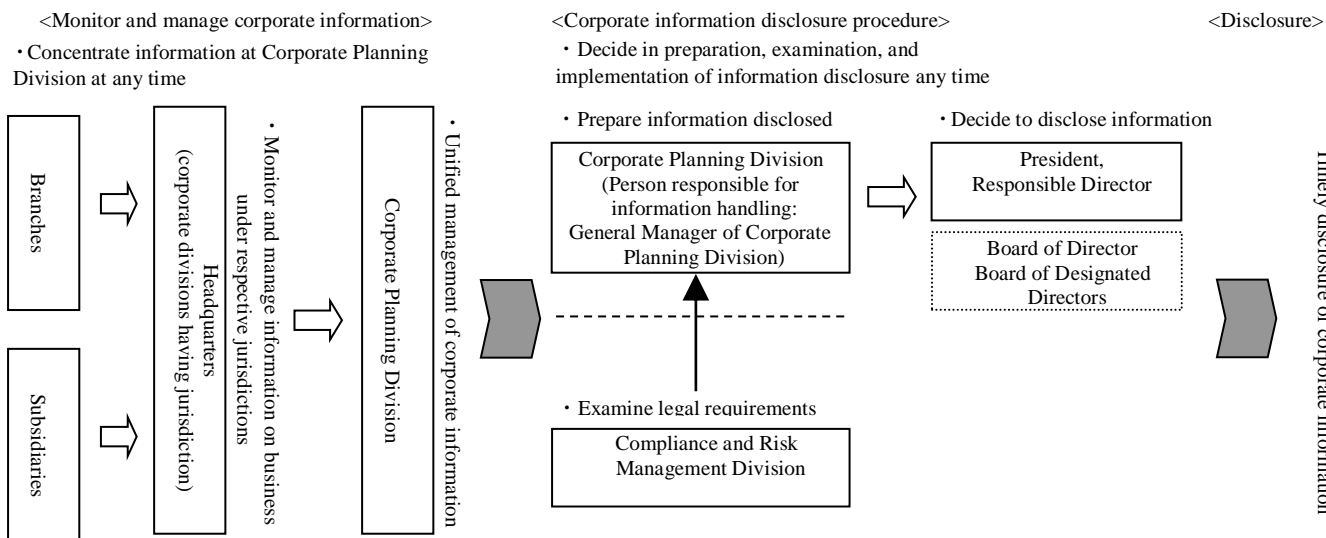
<Monitor and manage corporate information>

・Concentrate information at Corporate Planning Division at any time

Branches

Subsidiaries

Headquarters (corporate divisions having jurisdiction)

・Monitor and manage information on business under respective jurisdictions

Corporate Planning Division

・Unified management of corporate information

<Corporate information disclosure procedure>

・Decide in preparation, examination, and implementation of information disclosure any time

・Prepare information disclosed

Corporate Planning Division (Person responsible for information handling: General Manager of Corporate Planning Division)

・Examine legal requirements

Compliance and Risk Management Division

・Decide to disclose information

President, Responsible Director

Board of Director
Board of Designated Directors

<Disclosure>

Timely disclosure of corporate information